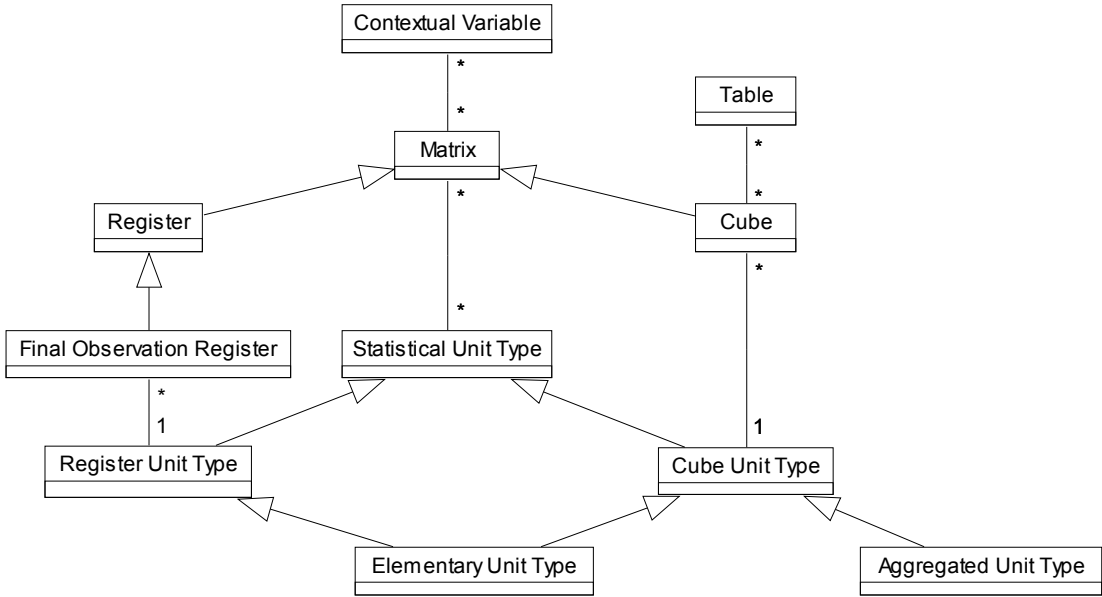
Contextual Variable

*

*

Table

*

*

Matrix

*

Register

Cube

*

*

Final Observation Register

Statistical Unit Type

*

1

1

Register Unit Type

Cube Unit Type

Elementary Unit Type

Aggregated Unit Type